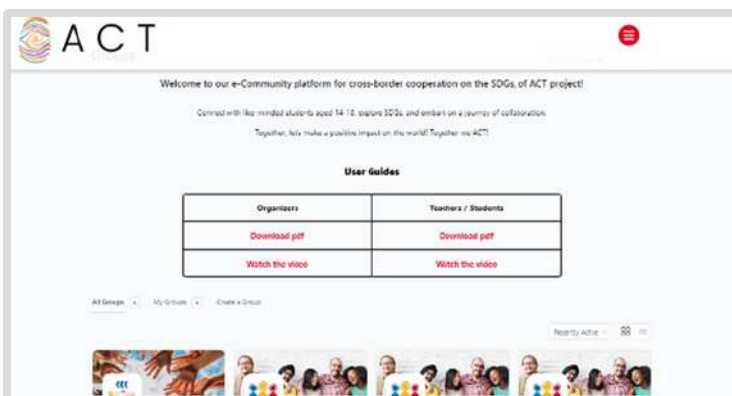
ACT

Groups

Welcome to our e-Community platform for cross-border cooperation on the SDGs, of ACT project!

Connect with like-minded students aged 14-18, explore SDGs, and embark on a journey of collaboration.

Together, let's make a positive impact on the world! Together we ACT!

User Guides

| Organizers | Teachers / Students |
|---|---|
| Download pdf | Download pdf |
| Watch the video | Watch the video |

All Groups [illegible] My Groups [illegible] Create a Group

Recently Active